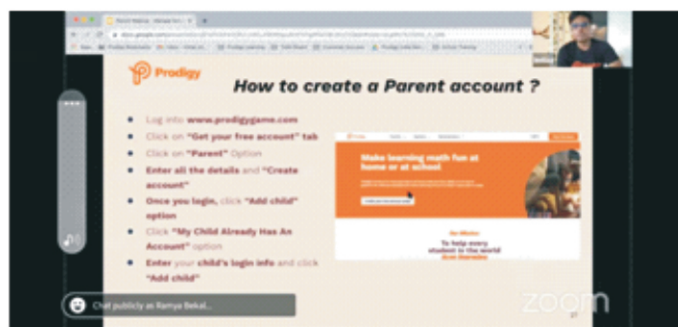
Prodigy

How to create a Parent account ?

Log into www.prodigygame.com
Click on "Get your free account" tab
Click on "Parent" Option
Enter all the details and "Create account"
Once you login, click "Add child" option
Click "My Child Already Has An Account" option
Enter your child's login info and click "Add child"

Make learning math fun at home or at school

Our Mission
To help every student in the world love learning

Chat publicly as Ramya Bekal...

zoom